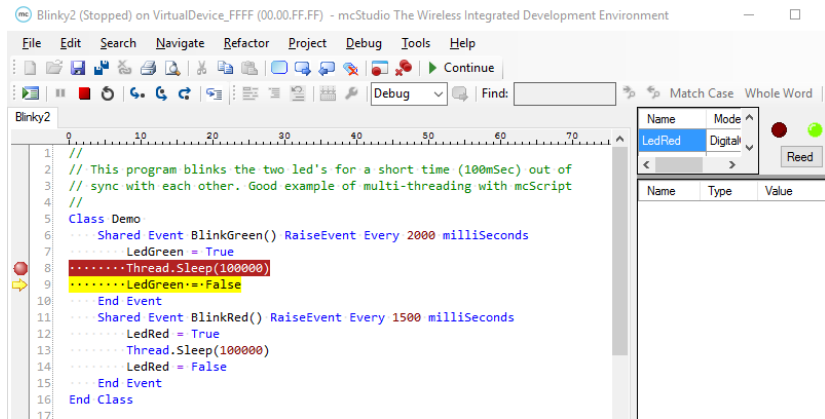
Blinky2 (Stopped) on VirtualDevice_FFFF (00.00.FF.FF) - mcStudio The Wireless Integrated Development Environment

File Edit Search Navigate Refactor Project Debug Tools Help

Continue

Debug Find: Match Case Whole Word

Blinky2

0 10 20 30 40 50 60 70

1 //
2 // This program blinks the two led's for a short time (100mSec) out of
3 // sync with each other. Good example of multi-threading with mcScript
4 //
5 Class Demo
6 Shared Event BlinkGreen() RaiseEvent Every 2000 milliSeconds
7 LedGreen = True
8 Thread.Sleep(100000)
9 LedGreen = False
10 End Event
11 Shared Event BlinkRed() RaiseEvent Every 1500 milliSeconds
12 LedRed = True
13 Thread.Sleep(100000)
14 LedRed = False
15 End Event
16 End Class

| Name | Mode |
|---|---|
| LedRed | Digital |

Reed

| Name | Type | Value |
|---|---|---|